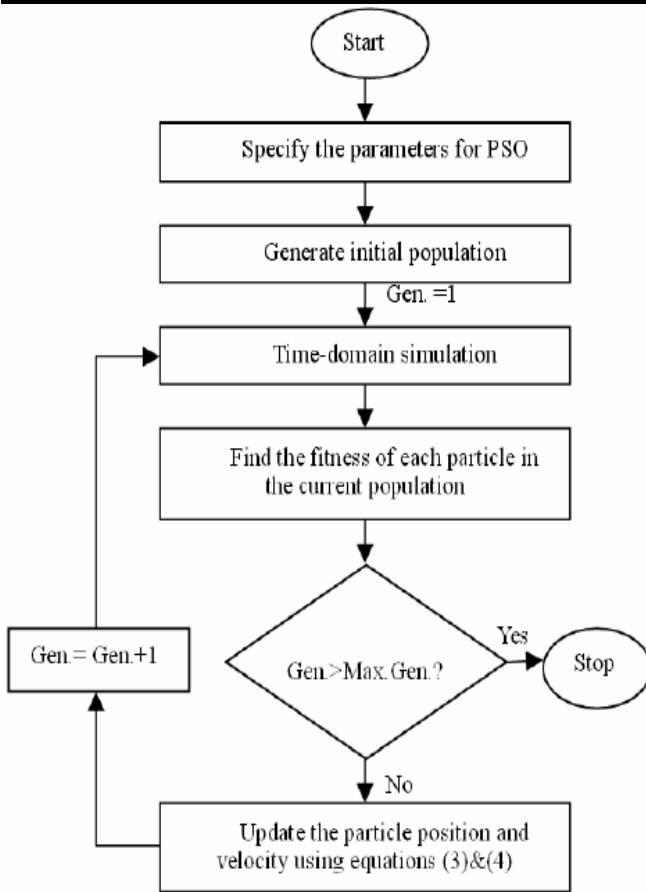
Start

Specify the parameters for PSO

Generate initial population

Gen. =1

Time-domain simulation

Find the fitness of each particle in the current population

Gen.>Max.Gen.?

Yes

Stop

No

Gen.= Gen.+1

Update the particle position and velocity using equations (3)&(4)